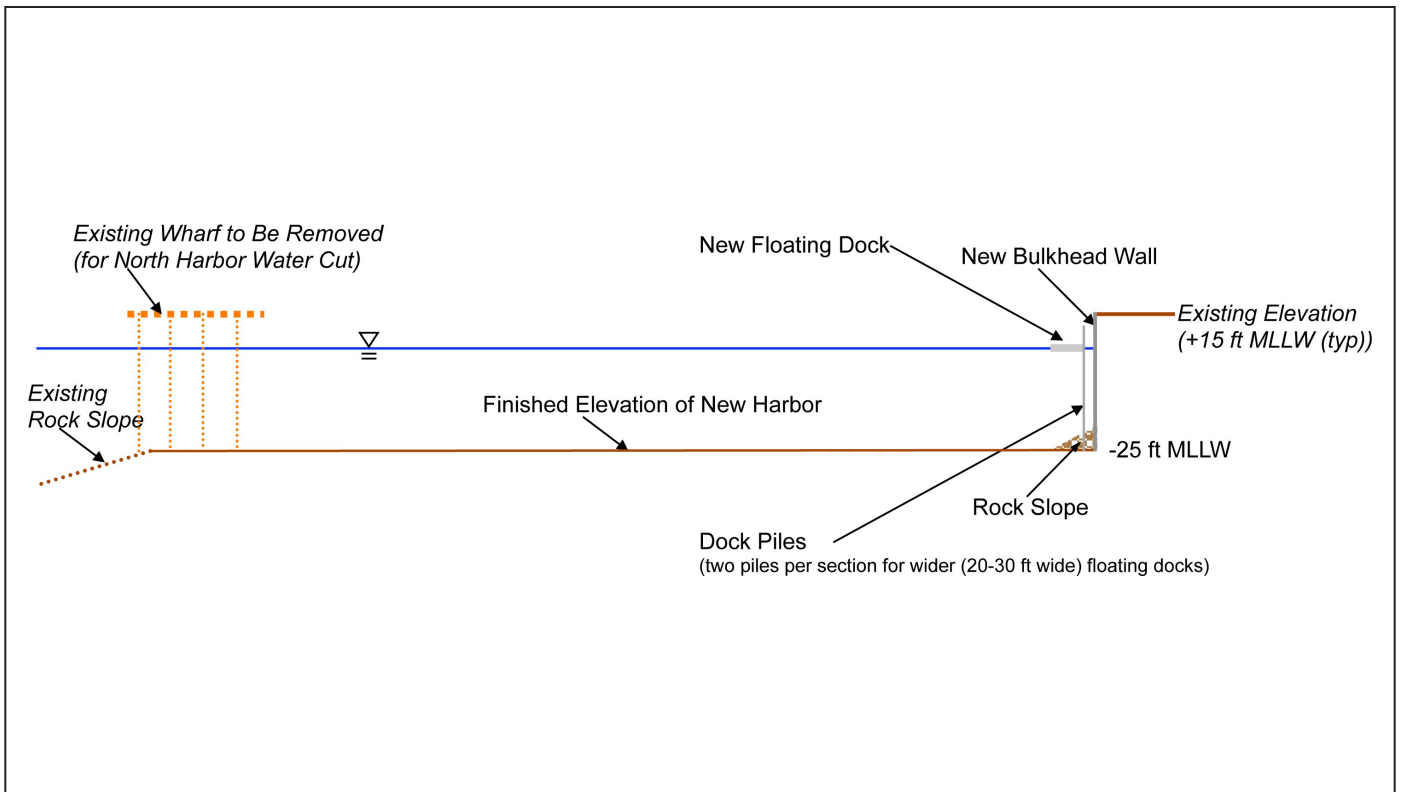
Existing Wharf to Be Removed
(for North Harbor Water Cut)

New Floating Dock

New Bulkhead Wall

Existing Elevation
(+15 ft MLLW (typ))

Existing
Rock Slope

Finished Elevation of New Harbor

-25 ft MLLW

Rock Slope

Dock Piles
(two piles per section for wider (20-30 ft wide) floating docks)